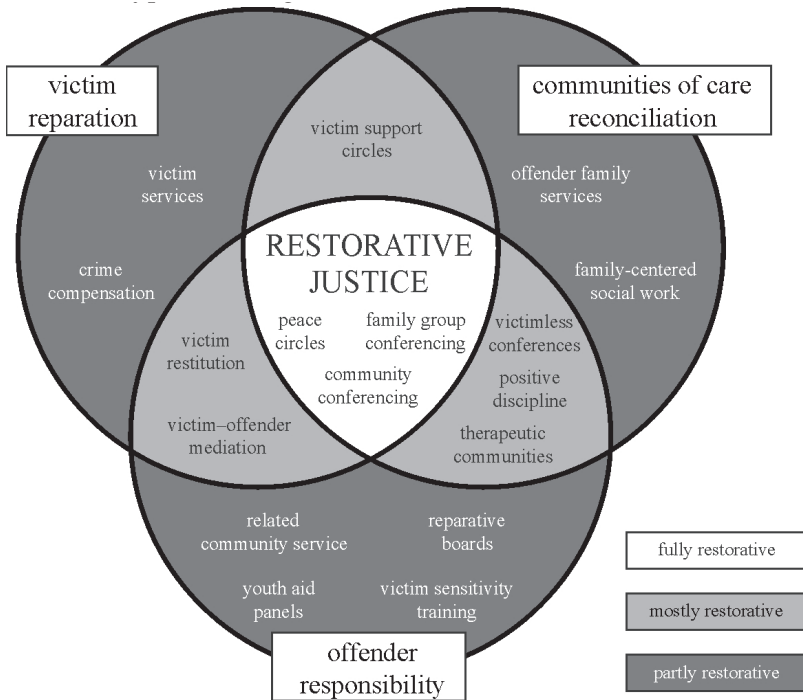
victim reparation

communities of care reconciliation

victim support circles

victim services

offender family services

crime compensation

RESTORATIVE JUSTICE

family-centered social work

peace circles

family group conferencing

victimless conferences

victim restitution

community conferencing

positive discipline

victim–offender mediation

therapeutic communities

related community service

reparative boards

youth aid panels

victim sensitivity training

offender responsibility

fully restorative

mostly restorative

partly restorative